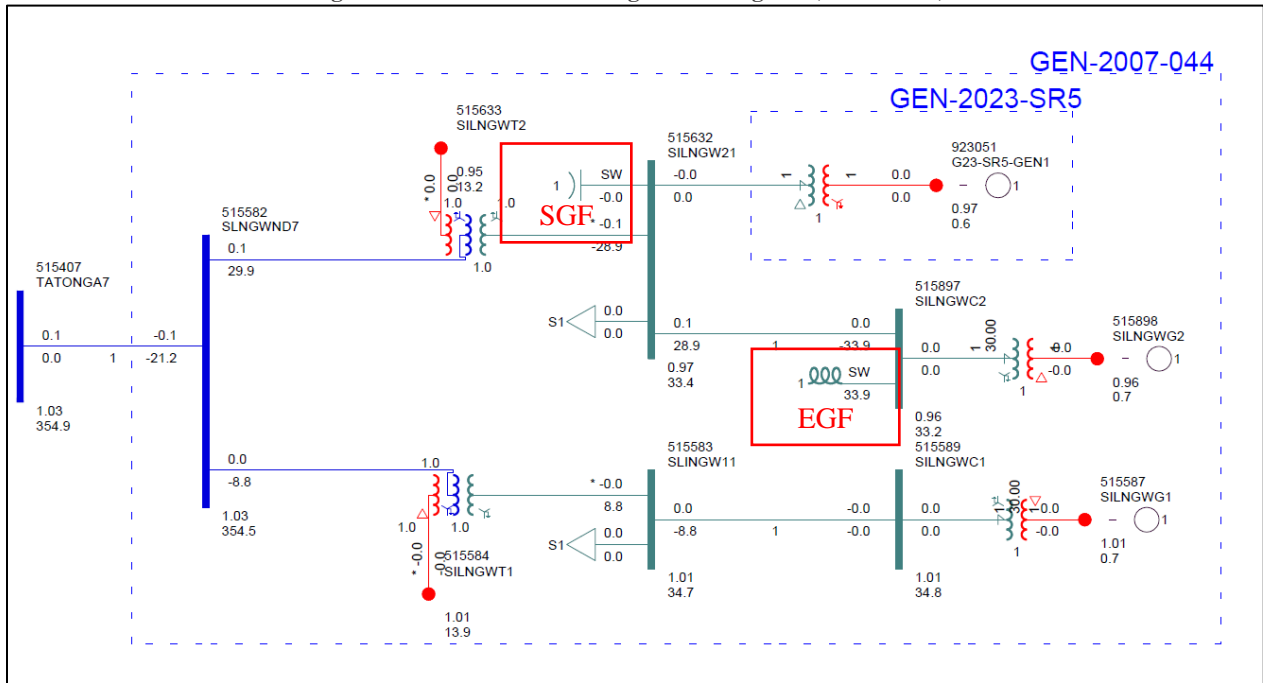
GEN-2007-044

GEN-2023-SR5

515633
SILNGWT2

0.0
0.0
0.95
13.2
1.0
1.0
1.0

515632
SILNGW21

1
SW
-0.0
-0.1
-28.9

SGF

-0.0
0.0

1
1
1

0.0
0.0

923051
G23-SR5-GEN1

1

0.97
0.6

515582
SLNGWND7

0.1
29.9

515407
TATONGA7

0.1
0.0
1
-0.1
-21.2

1.03
354.9

S1
0.0
0.0

0.1
28.9
1
0.0
-33.9

0.97
33.4

515897
SILNGWC2

0.0
0.0
1
30.00
-0.0
-0.0
1

515898
SILNGWG2

1

0.96
0.7

1
SW
33.9

EGF

0.96
33.2

0.0
-8.8

1.03
354.5

1.0
1.0
1.0

515583
SLINGW11

-0.0
8.8

515589
SILNGWC1

0.0
-8.8
1
-0.0
-0.0

0.0
0.0
1
30.00
-0.0
-0.0
1

515587
SILNGWG1

1

1.01
0.7

S1
0.0
0.0

-0.0
-0.0
515584
SILNGWT1

1.01
13.9

1.01
34.7

1.01
34.8